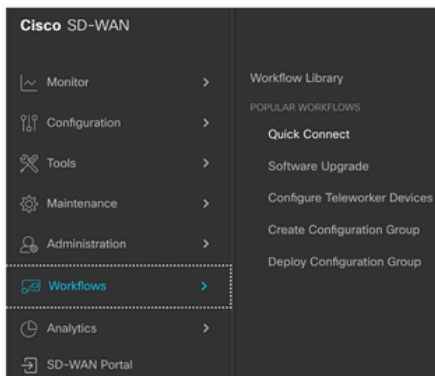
Cisco SD-WAN

Monitor
Configuration
Tools
Maintenance
Administration
Workflows
Analytics
SD-WAN Portal

Workflow Library
POPULAR WORKFLOWS
Quick Connect
Software Upgrade
Configure Teleworker Devices
Create Configuration Group
Deploy Configuration Group